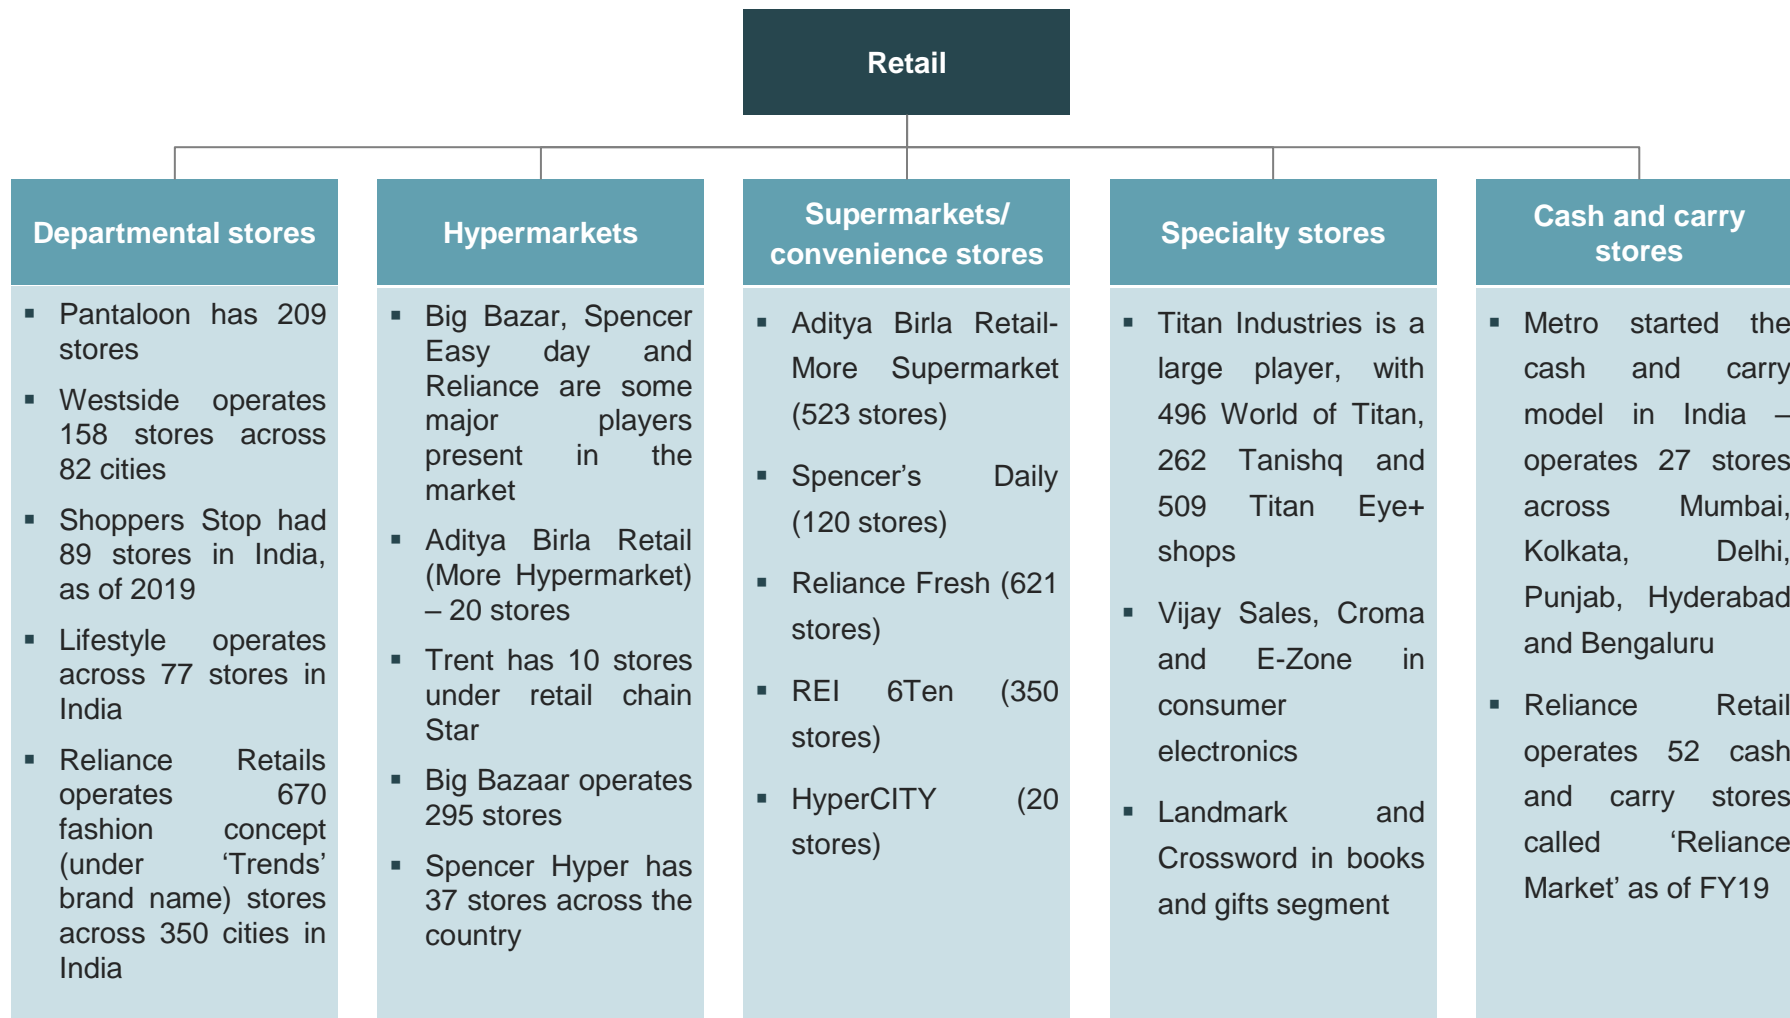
Retail

Departmental stores

- Pantaloon has 209 stores
- Westside operates 158 stores across 82 cities
- Shoppers Stop had 89 stores in India, as of 2019
- Lifestyle operates across 77 stores in India
- Reliance Retails operates 670 fashion concept (under 'Trends' brand name) stores across 350 cities in India

Hypermarkets

- Big Bazar, Spencer Easy day and Reliance are some major players present in the market
- Aditya Birla Retail (More Hypermarket) – 20 stores
- Trent has 10 stores under retail chain Star
- Big Bazaar operates 295 stores
- Spencer Hyper has 37 stores across the country

Supermarkets/ convenience stores

- Aditya Birla Retail-More Supermarket (523 stores)
- Spencer's Daily (120 stores)
- Reliance Fresh (621 stores)
- REI 6Ten (350 stores)
- HyperCITY (20 stores)

Specialty stores

- Titan Industries is a large player, with 496 World of Titan, 262 Tanishq and 509 Titan Eye+ shops
- Vijay Sales, Croma and E-Zone in consumer electronics
- Landmark and Crossword in books and gifts segment

Cash and carry stores

- Metro started the cash and carry model in India – operates 27 stores across Mumbai, Kolkata, Delhi, Punjab, Hyderabad and Bengaluru
- Reliance Retail operates 52 cash and carry stores called 'Reliance Market' as of FY19